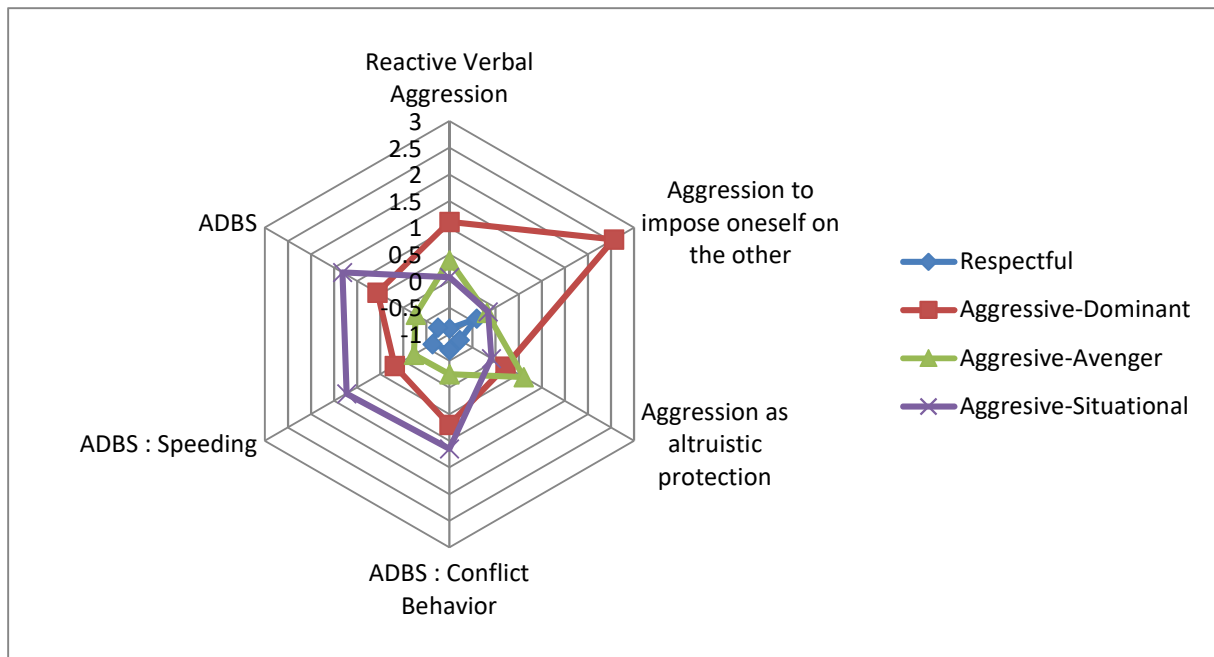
Reactive Verbal Aggression

3
2.5
2
1.5
1
0.5
0
-0.5
-1

Aggression to impose oneself on the other

ADBS

Aggression as altruistic protection

ADBS : Speeding

ADBS : Conflict Behavior

Respectful
Aggressive-Dominant
Aggresive-Avenger
Aggresive-Situational